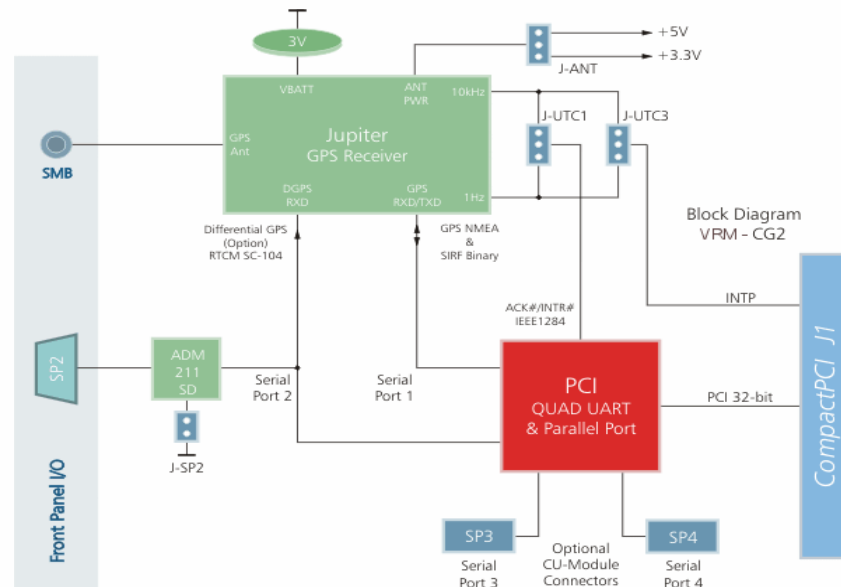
3V

+5V
+3.3V
J-ANT

VBATT
ANT PWR
10kHz
Jupiter
GPS Receiver
GPS Ant
DGPS RXD
GPS RXD/TXD
1Hz

J-UTC1
J-UTC3

SMB

Block Diagram
VRM - CG2

Differential GPS (Option) RTCM SC-104

GPS NMEA & SIRF Binary

INTP

ACK#/INTR#
IEEE1284

SP2

ADM 211 SD

J-SP2

Serial Port 2

Serial Port 1

PCI
QUAD UART
& Parallel Port

PCI 32-bit

CompactPCI J1

Front Panel I/O

SP3
Serial Port 3

Optional CU-Module Connectors

SP4
Serial Port 4